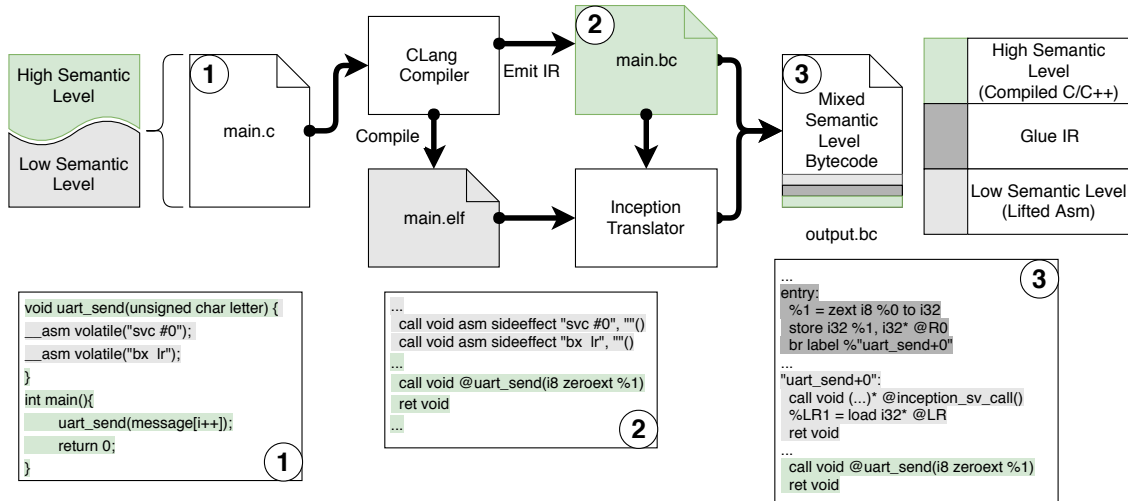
High Semantic Level

Low Semantic Level

1

main.c

CLang Compiler

Emit IR

Compile

2

main.bc

main.elf

Inception Translator

3

Mixed Semantic Level Bytecode

output.bc

| High Semantic Level (Compiled C/C++) |
|---|
| Glue IR |
| Low Semantic Level (Lifted Asm) |

void uart_send(unsigned char letter) {
__asm volatile("svc #0");
__asm volatile("bx lr");
}
int main(){
uart_send(message[i++]);
return 0;
}
1

...
call void asm sideeffect "svc #0", ""()
call void asm sideeffect "bx lr", ""()
...
call void @uart_send(i8 zeroext %1)
ret void
...
2

...
entry:
%1 = zext i8 %0 to i32
store i32 %1, i32* @R0
br label %"uart_send+0"
...
"uart_send+0":
call void (...)* @inception_sv_call()
%LR1 = load i32* @LR
ret void
...
call void @uart_send(i8 zeroext %1)
ret void
3